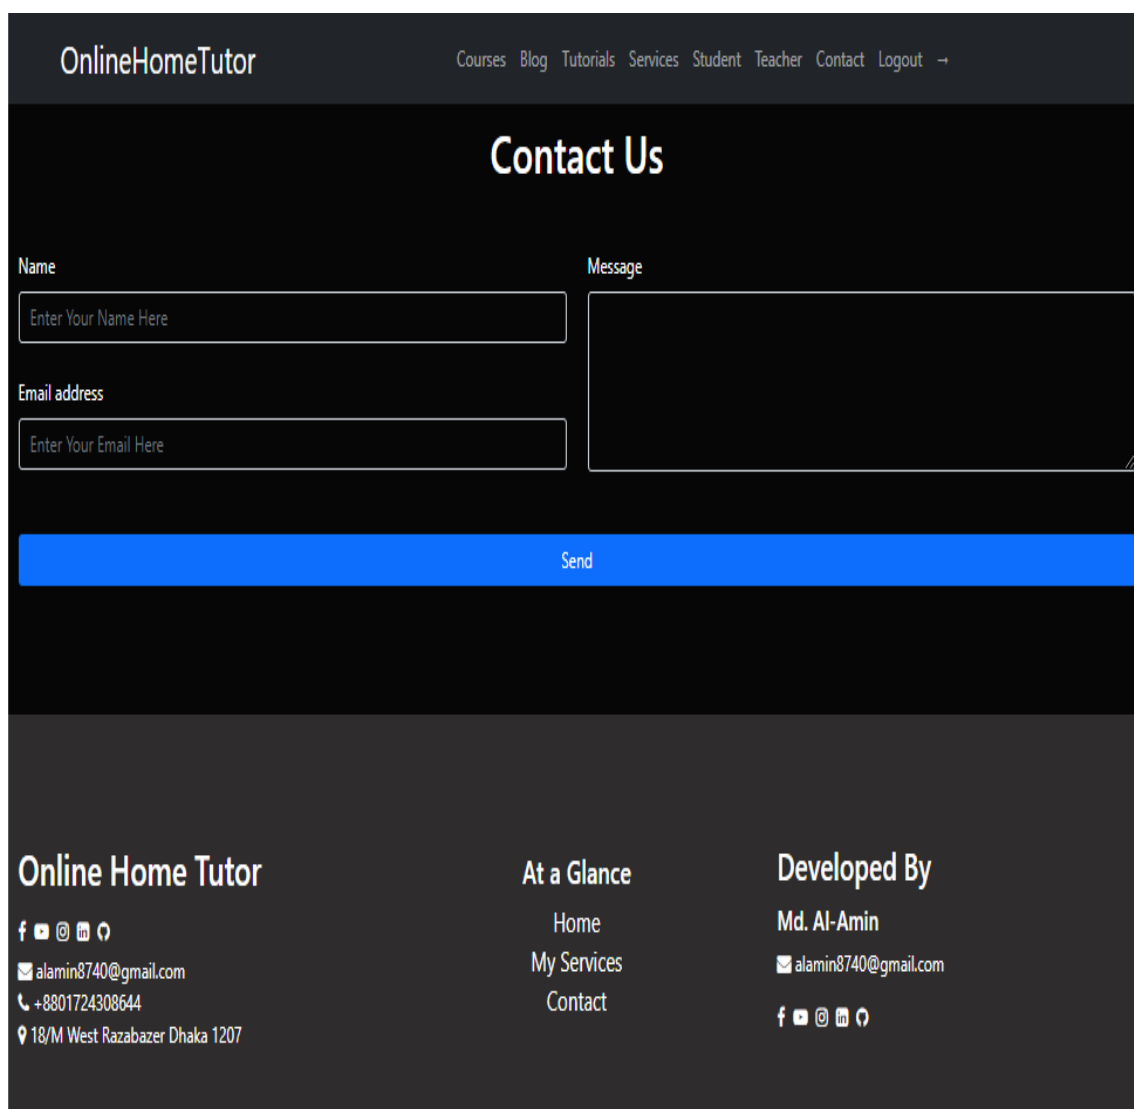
OnlineHomeTutor

Courses Blog Tutorials Services Student Teacher Contact Logout →

Contact Us

Name

Enter Your Name Here

Email address

Enter Your Email Here

Message

Send

Online Home Tutor

alamin8740@gmail.com

+8801724308644

18/M West Razabazer Dhaka 1207

At a Glance

Home

My Services

Contact

Developed By

Md. Al-Amin

alamin8740@gmail.com